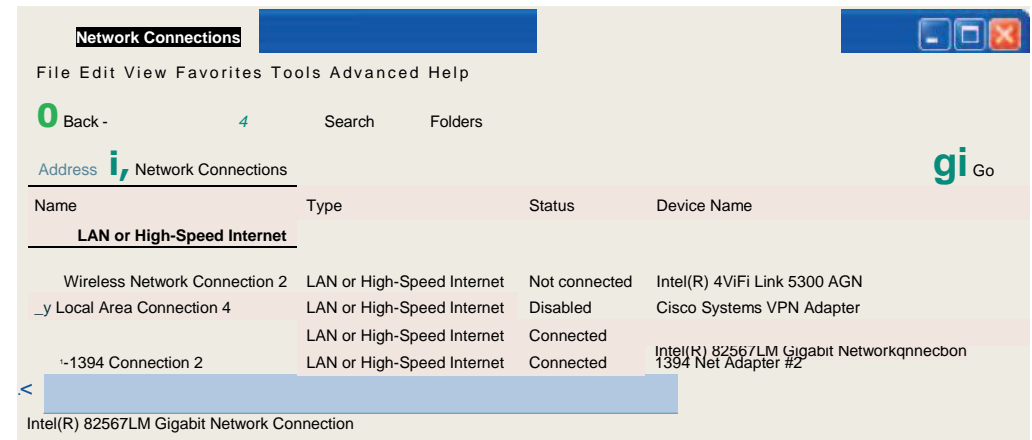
Network Connections

File Edit View Favorites Tools Advanced Help

0 Back - 4 Search Folders

Address i, Network Connections gi Go

| Name | Type | Status | Device Name |
|---|---|---|---|
| LAN or High-Speed Internet | | | |
| Wireless Network Connection 2 | LAN or High-Speed Internet | Not connected | Intel(R) 4ViFi Link 5300 AGN |
| _y Local Area Connection 4 | LAN or High-Speed Internet | Disabled | Cisco Systems VPN Adapter |
| | LAN or High-Speed Internet | Connected | Intel(R) 82567LM Gigabit Networkqnnecbon |
| ᵗ-1394 Connection 2 | LAN or High-Speed Internet | Connected | 1394 Net Adapter #2 |

<

Intel(R) 82567LM Gigabit Network Connection